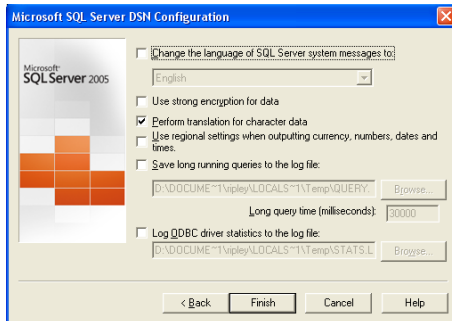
Microsoft SQL Server DSN Configuration

Microsoft SQL Server 2005

Change the language of SQL Server system messages to:

English

Use strong encryption for data

Perform translation for character data

Use regional settings when outputting currency, numbers, dates and times.

Save long running queries to the log file:

D:\DOCUME~1\vipley\LOCALS~1\Temp\QUERY.

Browse...

Long query time (milliseconds): 30000

Log ODBC driver statistics to the log file:

D:\DOCUME~1\vipley\LOCALS~1\Temp\STATS.L

Browse...

< Back

Finish

Cancel

Help